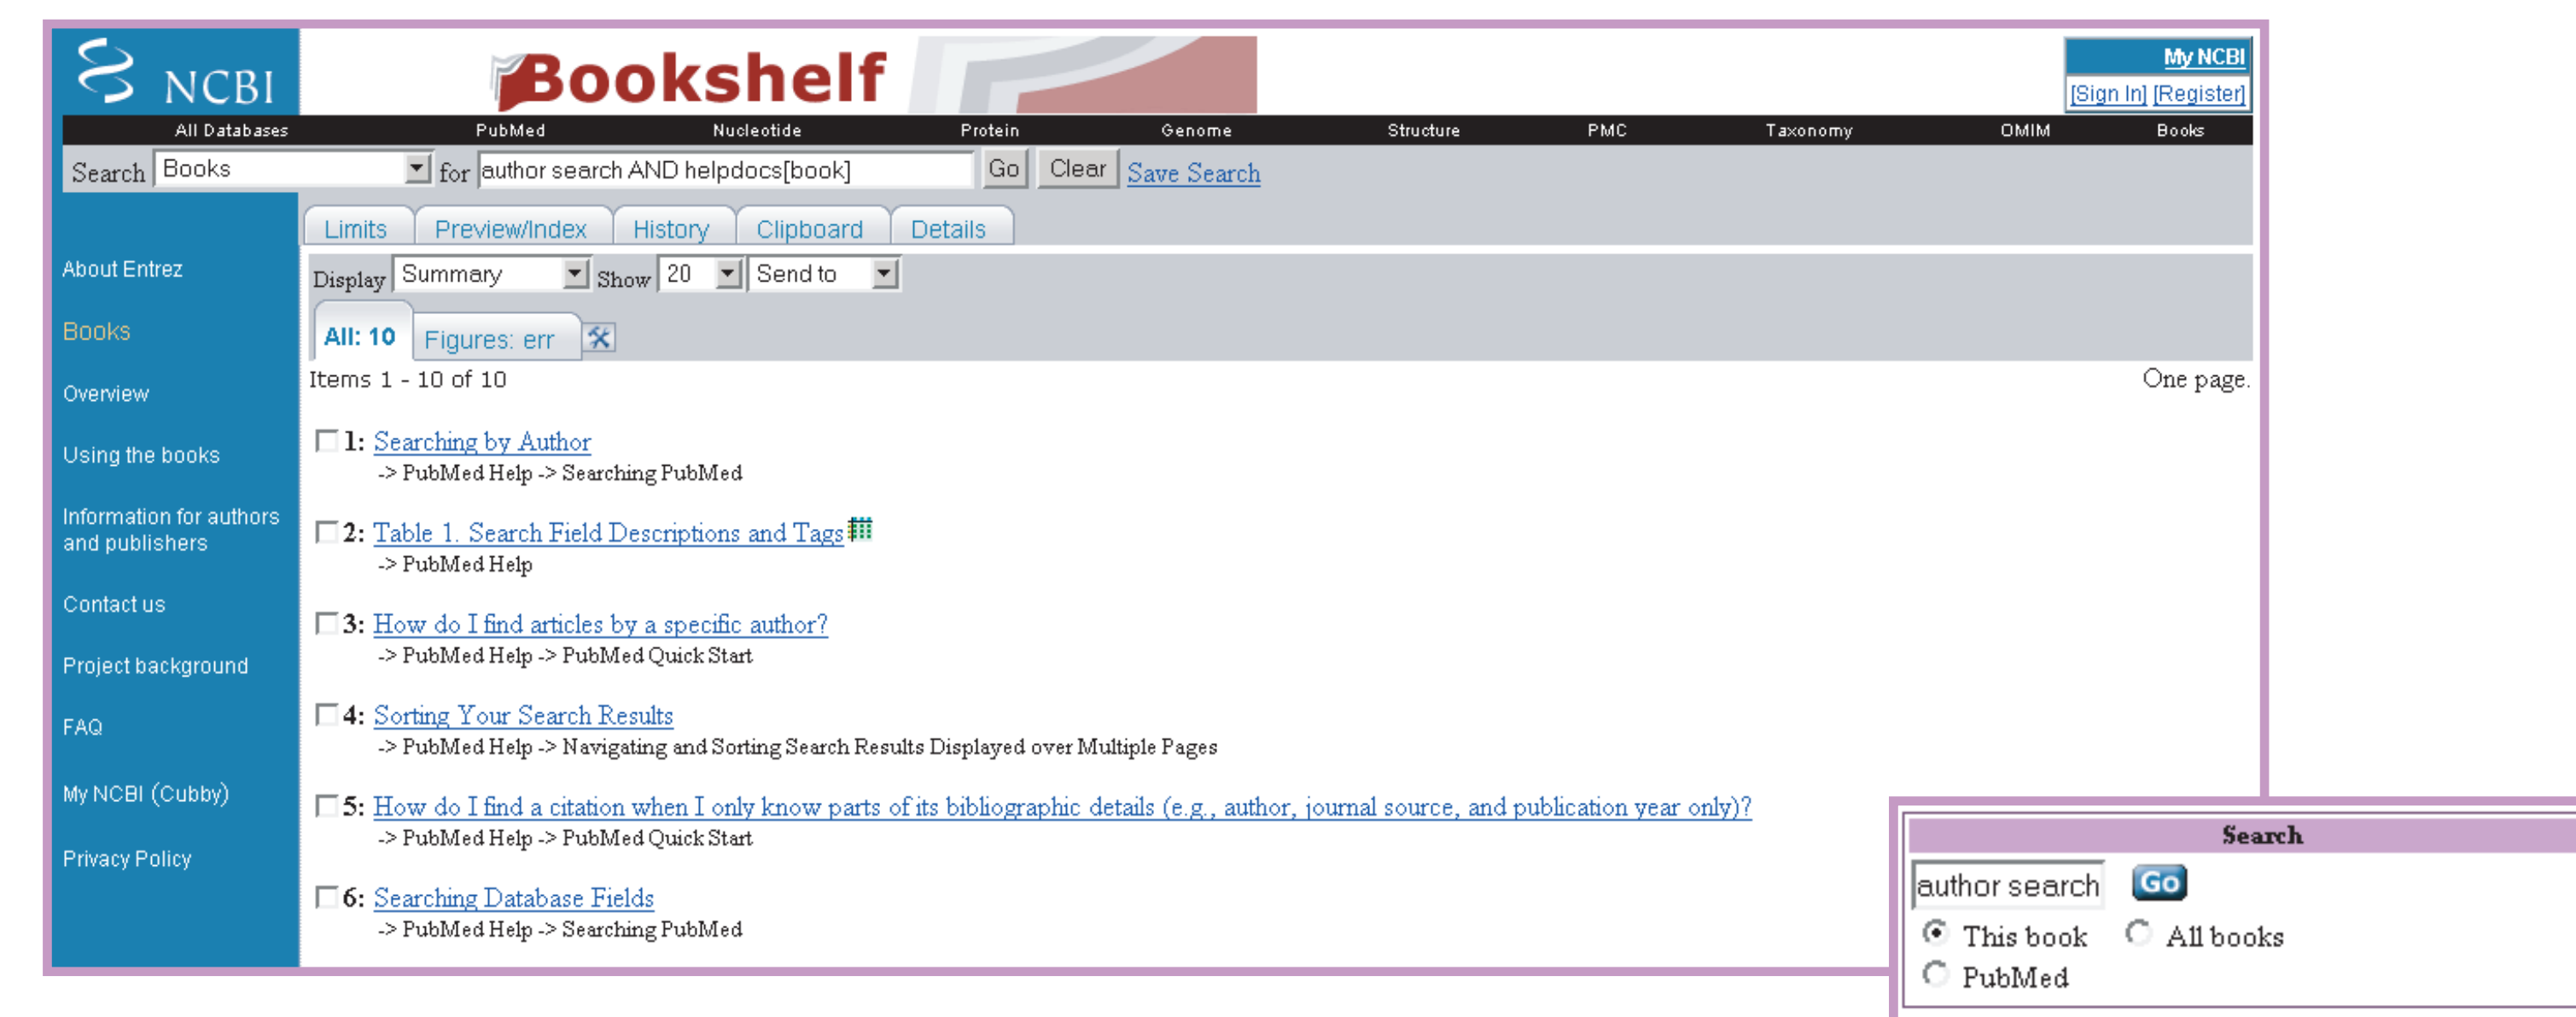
NCBI

Bookshelf

My NCBI
[Sign In] [Register]

All Databases PubMed Nucleotide Protein Genome Structure PMC Taxonomy OMIM Books

Search Books for author search AND helpdocs[book] Go Clear Save Search

Limits Preview/Index History Clipboard Details

About Entrez

Books

Overview

Using the books

Information for authors and publishers

Contact us

Project background

FAQ

My NCBI (Cubby)

Privacy Policy

Display Summary Show 20 Send to

All: 10 Figures: err

Items 1 - 10 of 10

One page.

1: Searching by Author
-> PubMed Help -> Searching PubMed

2: Table 1. Search Field Descriptions and Tags
-> PubMed Help

3: How do I find articles by a specific author?
-> PubMed Help -> PubMed Quick Start

4: Sorting Your Search Results
-> PubMed Help -> Navigating and Sorting Search Results Displayed over Multiple Pages

5: How do I find a citation when I only know parts of its bibliographic details (e.g., author, journal source, and publication year only)?
-> PubMed Help -> PubMed Quick Start

6: Searching Database Fields
-> PubMed Help -> Searching PubMed

Search

author search Go

This book All books
PubMed